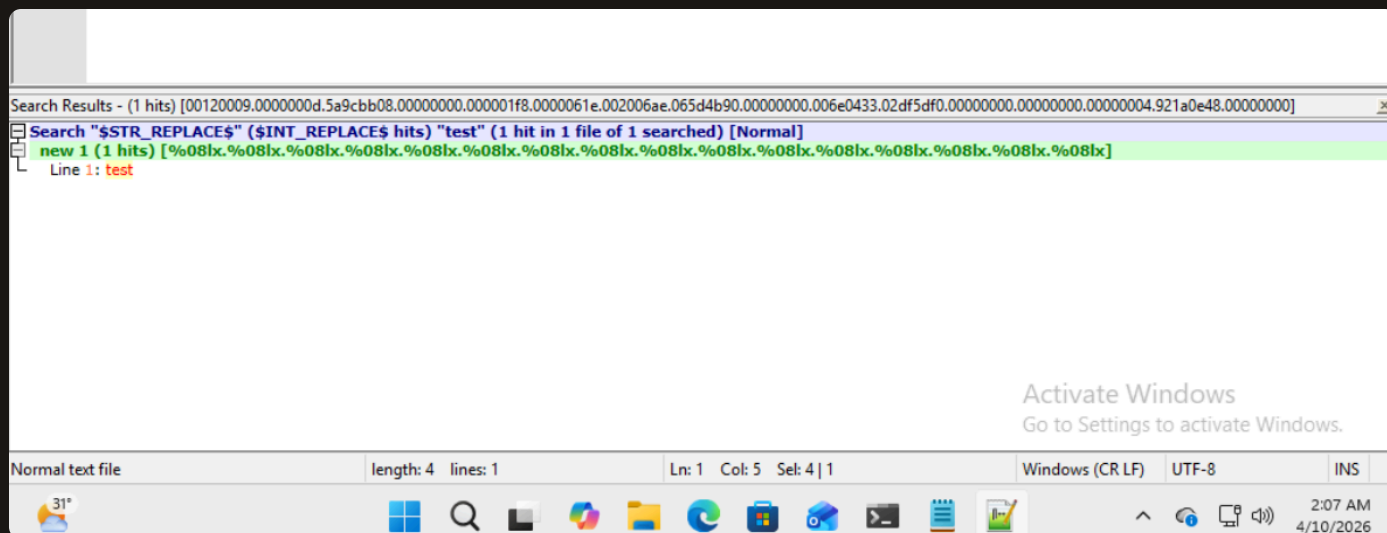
Search Results - (1 hits) [00120009.0000000d.5a9cbb08.00000000.000001f8.0000061e.002006ae.065d4b90.00000000.006e0433.02df5df0.00000000.00000000.00000004.921a0e48.00000000]

Search "$STR_REPLACE$" ($INT_REPLACE$ hits) "test" (1 hit in 1 file of 1 searched) [Normal]
new 1 (1 hits) [%08lx.%08lx.%08lx.%08lx.%08lx.%08lx.%08lx.%08lx.%08lx.%08lx.%08lx.%08lx.%08lx.%08lx.%08lx.%08lx]
Line 1: test

Activate Windows
Go to Settings to activate Windows.

Normal text file | length: 4 lines: 1 | Ln: 1 Col: 5 Sel: 4 | 1 | Windows (CR LF) | UTF-8 | INS

31°

2:07 AM
4/10/2026